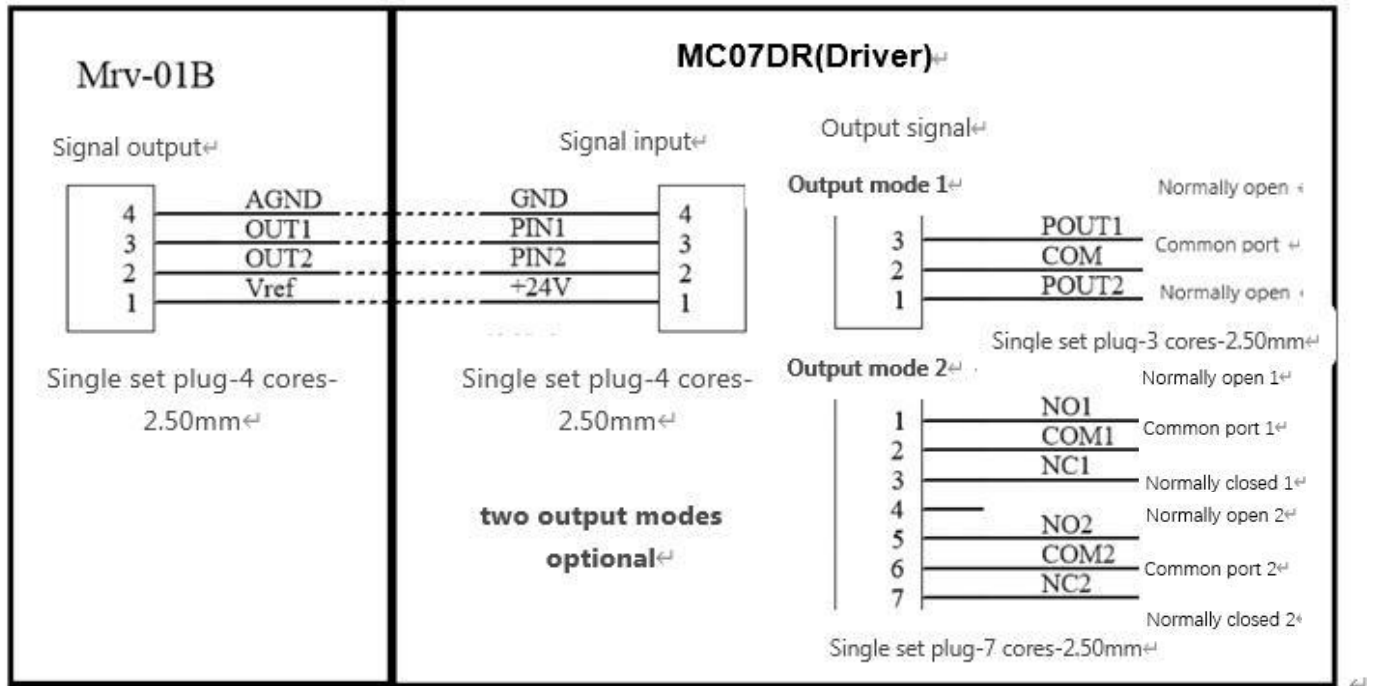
Mrv-01B

Signal output

| | |
|---|---|
| 4 | AGND |
| 3 | OUT1 |
| 2 | OUT2 |
| 1 | Vref |

Single set plug-4 cores-2.50mm

MC07DR(Driver)

Signal input

| | |
|---|---|
| GND | 4 |
| PIN1 | 3 |
| PIN2 | 2 |
| +24V | 1 |

Single set plug-4 cores-2.50mm

two output modes optional

Output signal

Output mode 1

| | | |
|---|---|---|
| | | Normally open |
| 3 | POUT1 | |
| 2 | COM | Common port |
| 1 | POUT2 | Normally open |

Single set pluq-3 cores-2.50mm

Output mode 2

| | | |
|---|---|---|
| | | Normally open 1 |
| 1 | NO1 | |
| 2 | COM1 | Common port 1 |
| 3 | NC1 | Normally closed 1 |
| 4 | | |
| 5 | NO2 | Normally open 2 |
| 6 | COM2 | Common port 2 |
| 7 | NC2 | |
| | | Normally closed 2 |

Single set plug-7 cores-2.50mm